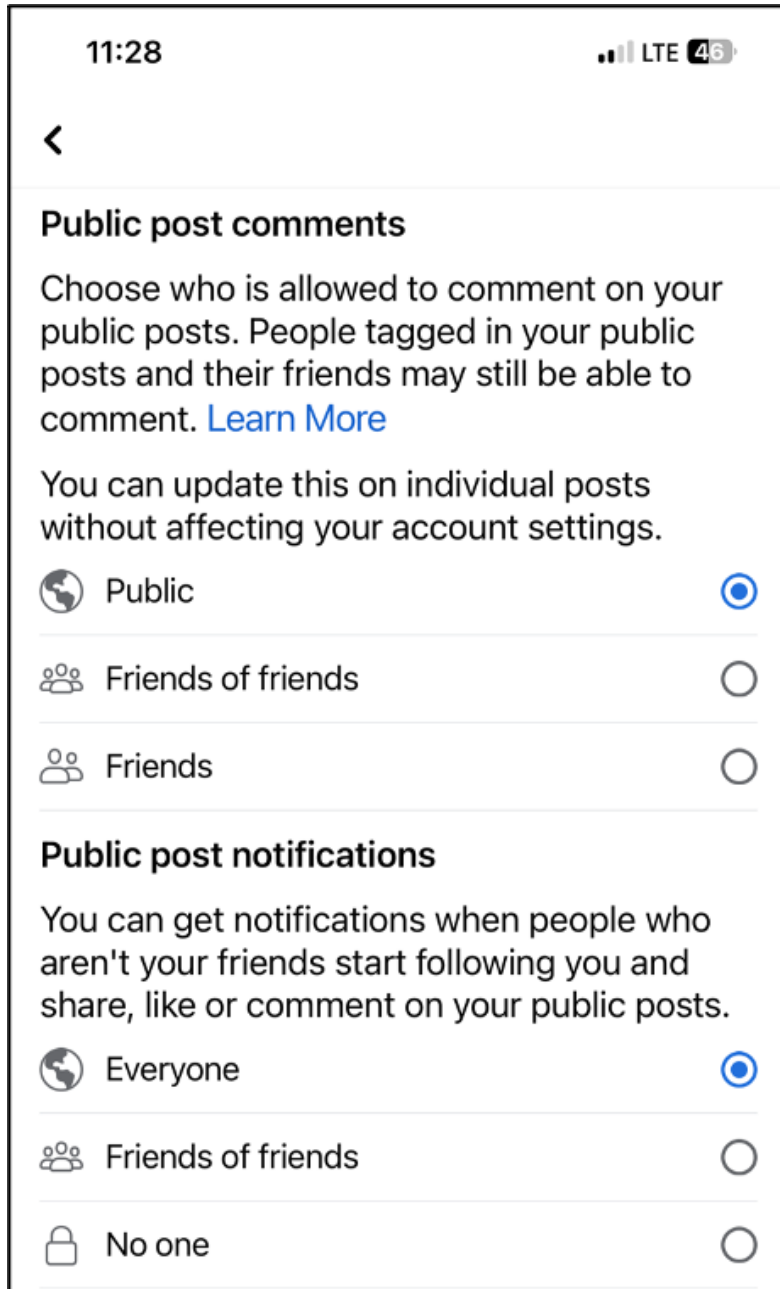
11:28 LTE 46

<

Public post comments

Choose who is allowed to comment on your public posts. People tagged in your public posts and their friends may still be able to comment. Learn More

You can update this on individual posts without affecting your account settings.

Public

Friends of friends

Friends

Public post notifications

You can get notifications when people who aren't your friends start following you and share, like or comment on your public posts.

Everyone

Friends of friends

No one